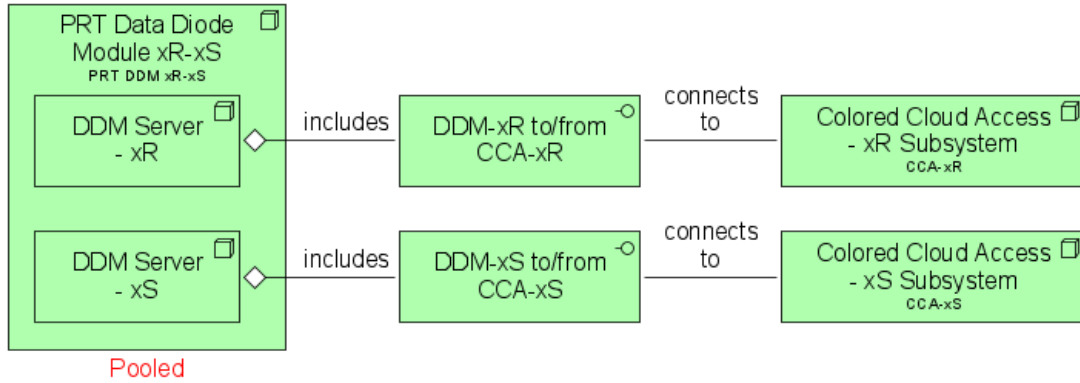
PRT Data Diode Module xR-xS
PRT DDM xR-xS

DDM Server - xR

includes

DDM-xR to/from CCA-xR

connects to

Colored Cloud Access - xR Subsystem
CCA-xR

DDM Server - xS

includes

DDM-xS to/from CCA-xS

connects to

Colored Cloud Access - xS Subsystem
CCA-xS

Pooled